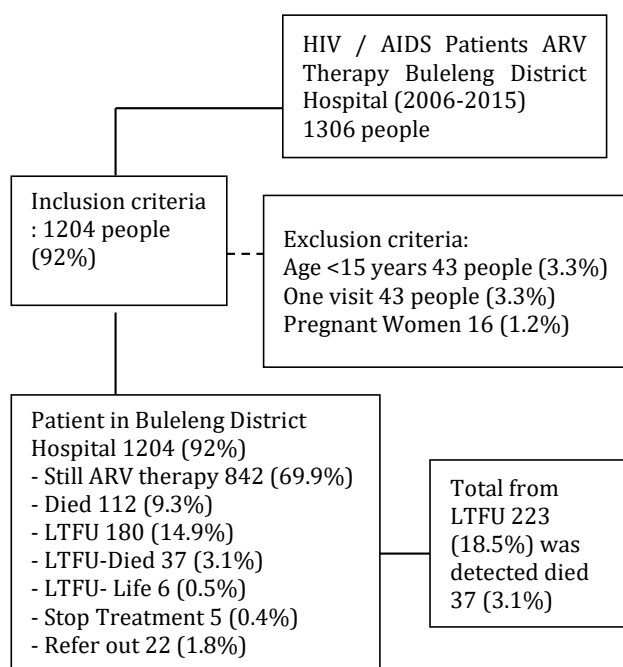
HIV / AIDS Patients ARV Therapy Buleleng District Hospital (2006-2015) 1306 people

Inclusion criteria : 1204 people (92%)

Exclusion criteria:
Age <15 years 43 people (3.3%)
One visit 43 people (3.3%)
Pregnant Women 16 (1.2%)

Patient in Buleleng District Hospital 1204 (92%)
- Still ARV therapy 842 (69.9%)
- Died 112 (9.3%)
- LTFU 180 (14.9%)
- LTFU-Died 37 (3.1%)
- LTFU- Life 6 (0.5%)
- Stop Treatment 5 (0.4%)
- Refer out 22 (1.8%)

Total from LTFU 223 (18.5%) was detected died 37 (3.1%)